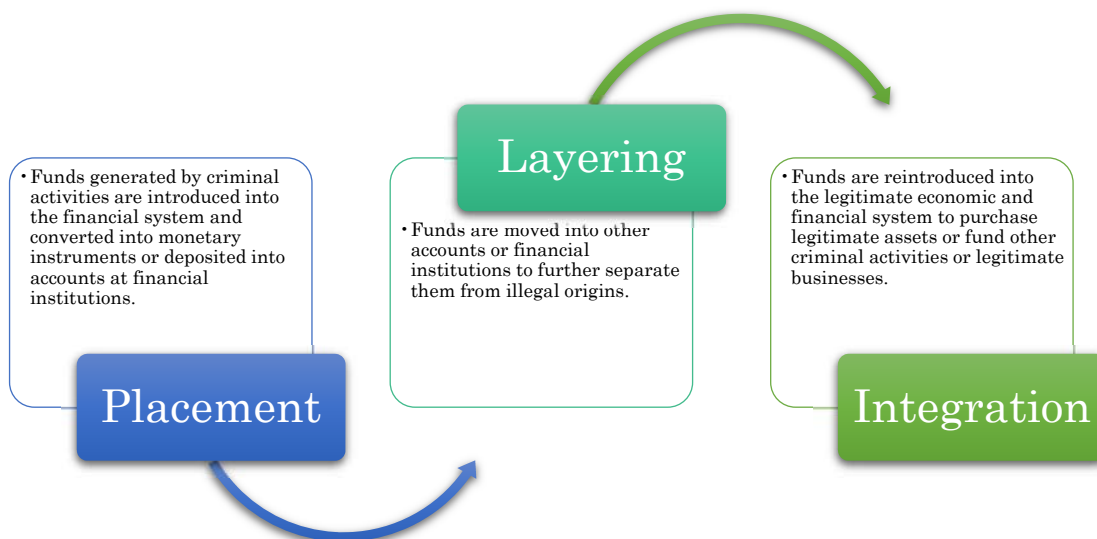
• Funds generated by criminal activities are introduced into the financial system and converted into monetary instruments or deposited into accounts at financial institutions.

Placement

Layering

• Funds are moved into other accounts or financial institutions to further separate them from illegal origins.

• Funds are reintroduced into the legitimate economic and financial system to purchase legitimate assets or fund other criminal activities or legitimate businesses.

Integration